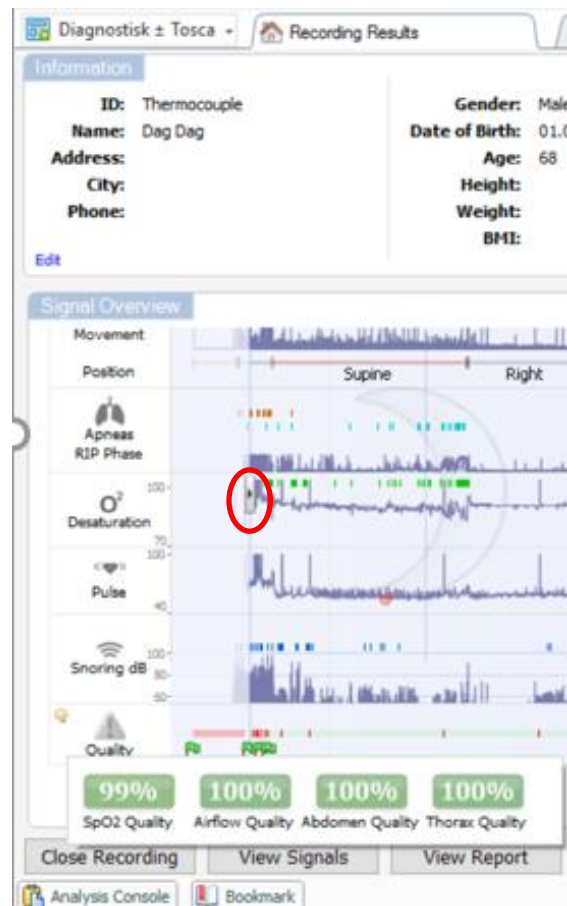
Diagnostisk ± Tosca
Recording Results

Information

ID: Thermocouple
Name: Dag Dag
Address:
City:
Phone:

Gender: Male
Date of Birth: 01.0
Age: 68
Height:
Weight:
BMI:

Edit

Signal Overview

Movement
Position
Supine
Right
Apneas
RIP Phase
$O^2$
Desaturation
100
70
Pulse
100
40
Snoring dB
100
80
60
Quality

99%
SpO2 Quality
100%
Airflow Quality
100%
Abdomen Quality
100%
Thorax Quality

Close Recording
View Signals
View Report

Analysis Console
Bookmark